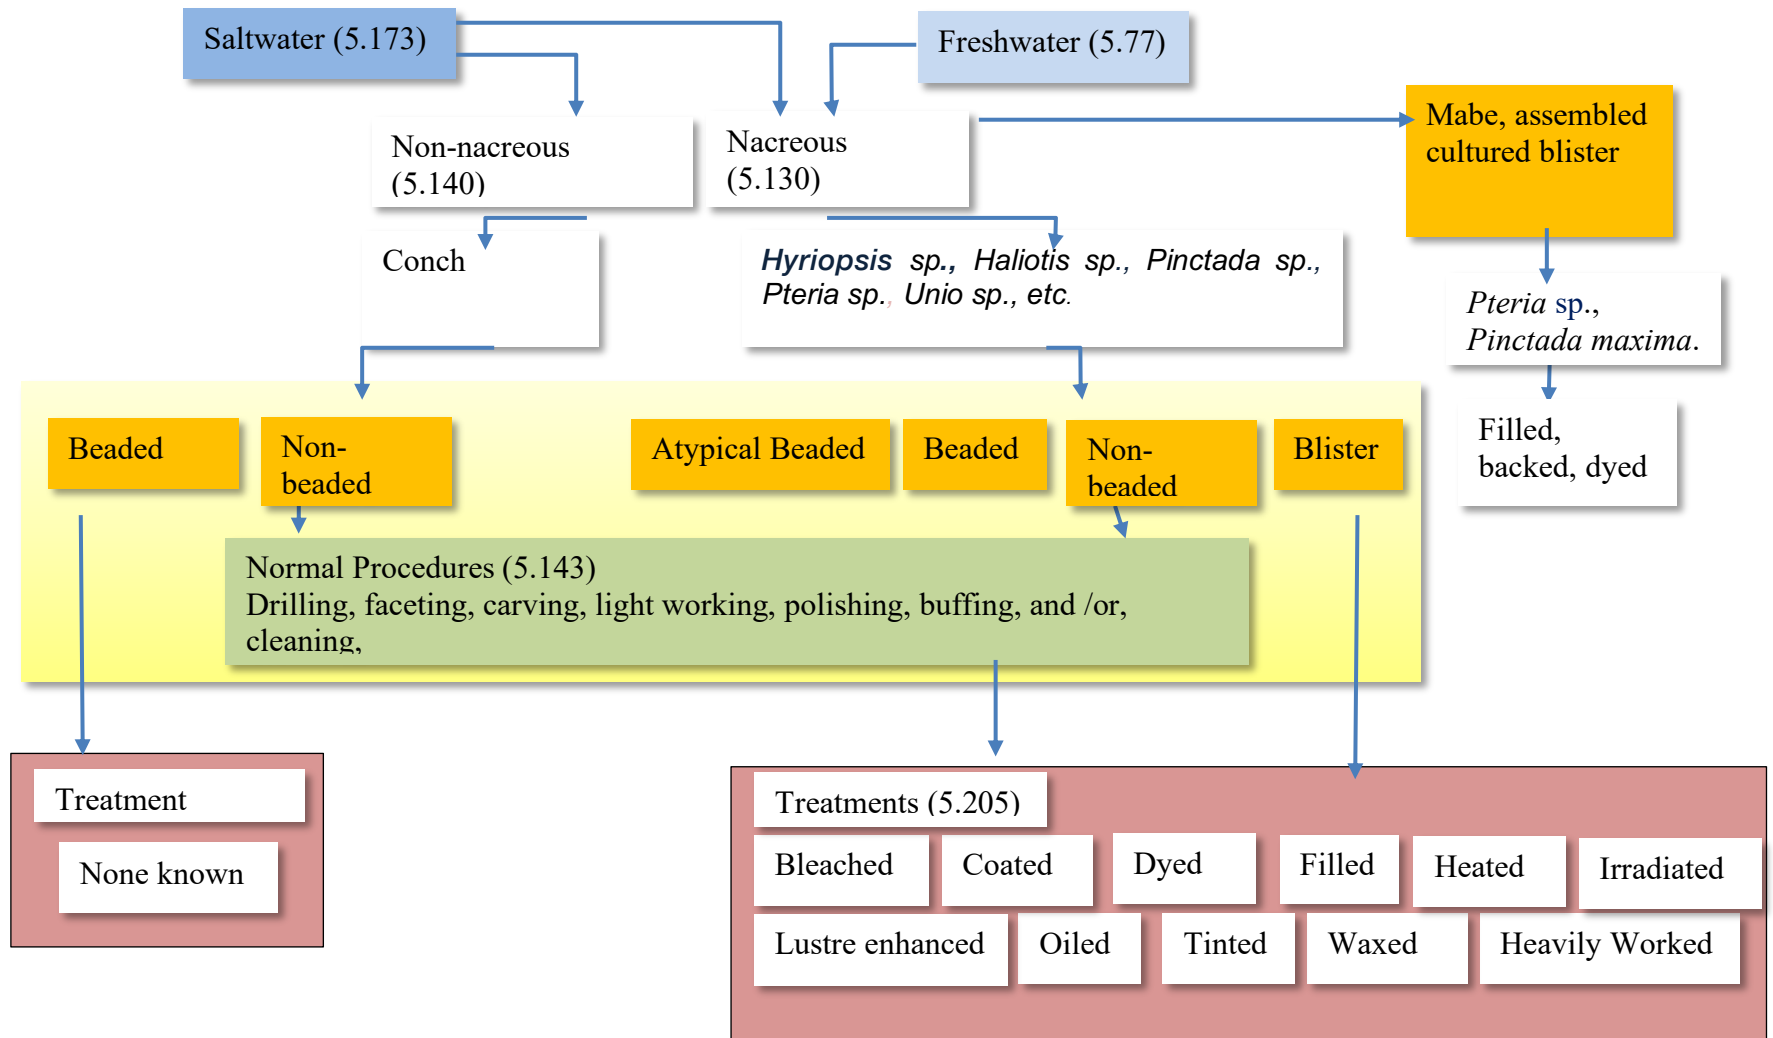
Saltwater (5.173)

Freshwater (5.77)

Non-nacreous (5.140)

Nacreous (5.130)

Mabe, assembled cultured blister

Conch

Hyriopsis sp., Haliotis sp., Pinctada sp., Pteria sp., Unio sp., etc.

Pteria sp., Pinctada maxima.

Filled, backed, dyed

Beaded

Non-beaded

Atypical Beaded

Beaded

Non-beaded

Blister

Normal Procedures (5.143)
Drilling, faceting, carving, light working, polishing, buffing, and /or, cleaning,

Treatment

None known

Treatments (5.205)

| Bleached | Coated | Dyed | Filled | Heated | Irradiated |
|---|---|---|---|---|---|
| Lustre enhanced | Oiled | Tinted | Waxed | Heavily Worked | |